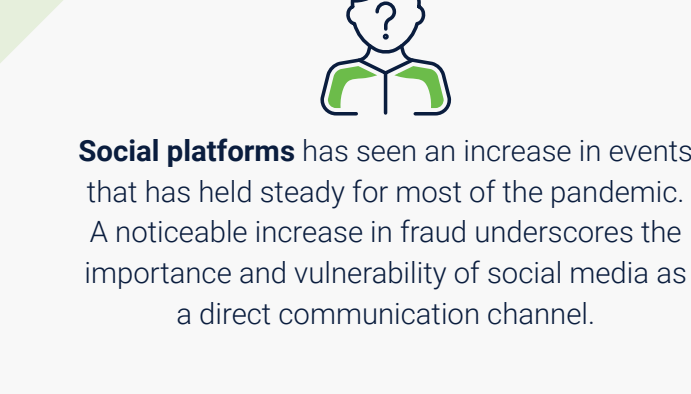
?

**Social platforms** has seen an increase in events that has held steady for most of the pandemic. A noticeable increase in fraud underscores the importance and vulnerability of social media as a direct communication channel.